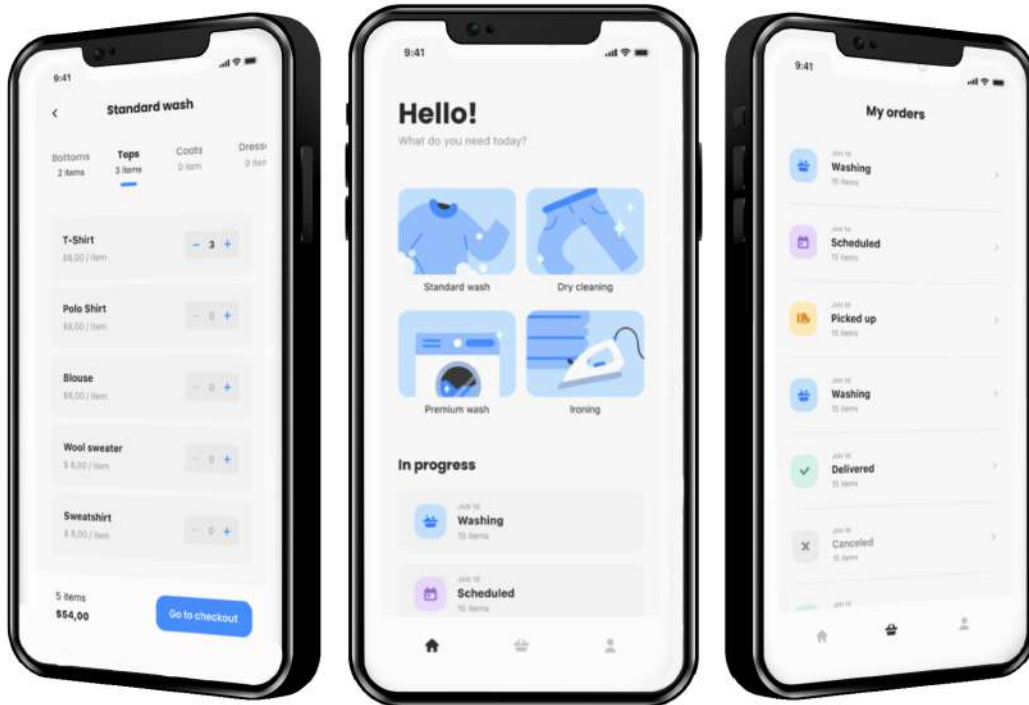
9:41

<

Standard wash

Bottoms
2 items

Tops
3 items

Coats
0 item

Dress
0 item

T-Shirt
$8,00 / item

− 3 +

Polo Shirt
$8,00 / item

− 0 +

Blouse
$8,00 / item

− 0 +

Wool sweater
$ 8,00 / item

− 0 +

Sweatshirt
$ 8,00 / item

− 0 +

5 items
$54,00

Go to checkout

9:41

Hello!

What do you need today?

Standard wash

Dry cleaning

Premium wash

Ironing

In progress

JAN 16
Washing
15 items

JAN 16
Scheduled
15 items

9:41

My orders

JAN 16
Washing
15 items

JAN 16
Scheduled
15 items

JAN 16
Picked up
15 items

JAN 16
Washing
15 items

JAN 16
Delivered
15 items

JAN 16
Canceled
15 items

JAN 16